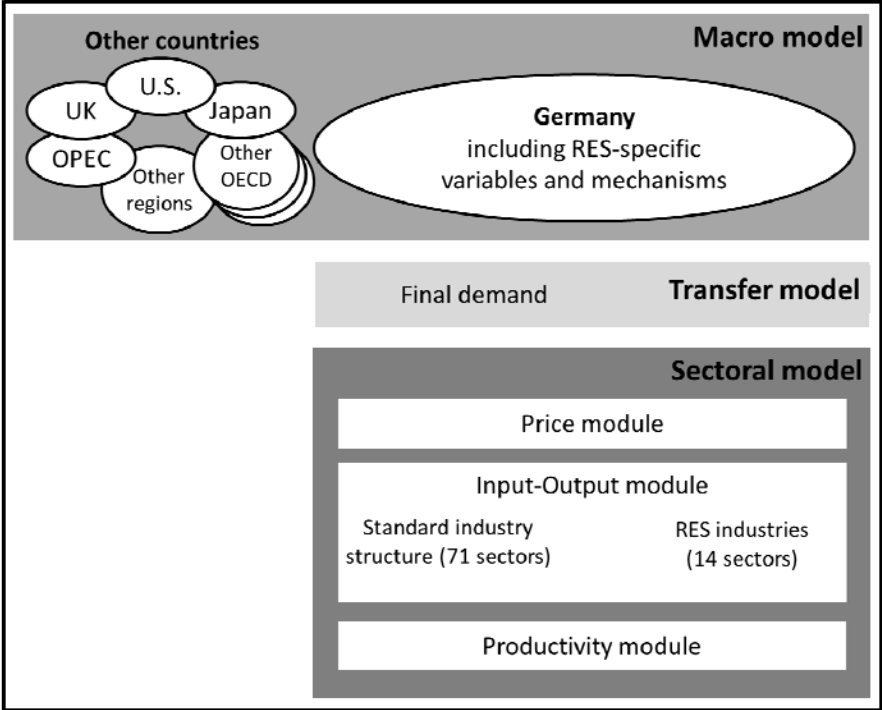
Other countries

Macro model

U.S.

UK

Japan

OPEC

Other OECD

Other regions

Germany
including RES-specific variables and mechanisms

Final demand

Transfer model

Sectoral model

Price module

Input-Output module

Standard industry structure (71 sectors)

RES industries (14 sectors)

Productivity module